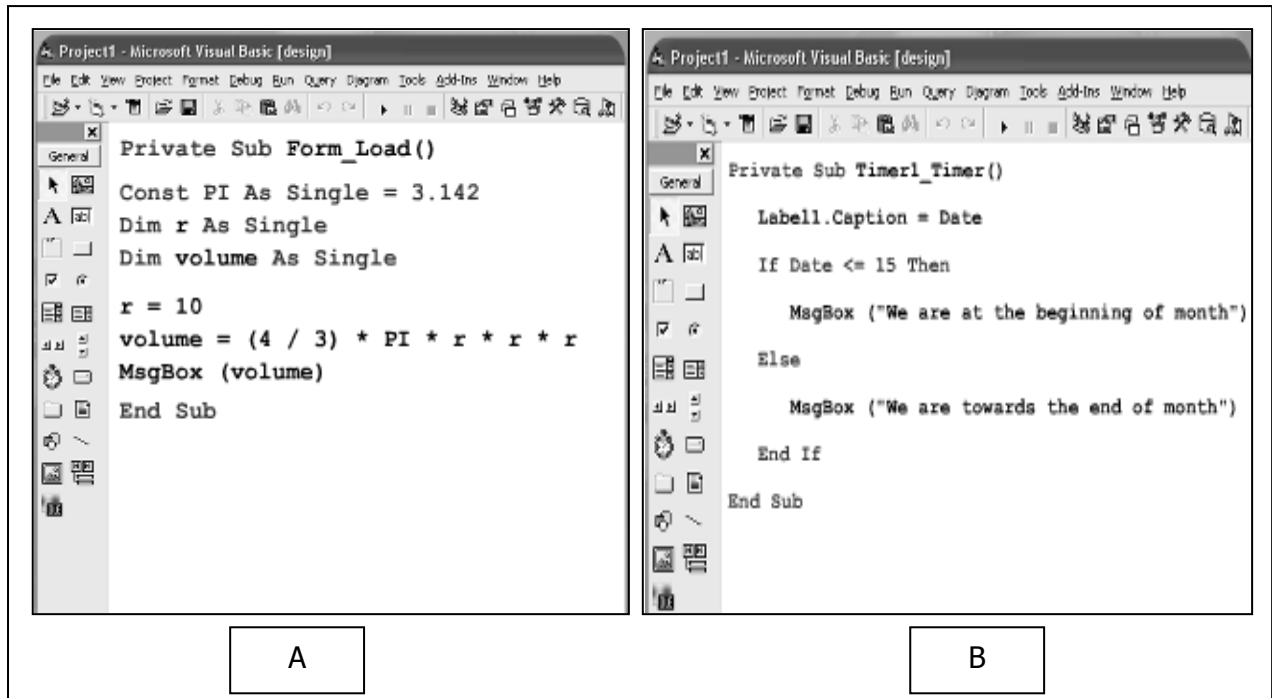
Project1 - Microsoft Visual Basic [design]

File Edit View Project Format Debug Run Query Diagram Tools Add-Ins Window Help

General

Private Sub Form_Load()

Const PI As Single = 3.142
Dim r As Single
Dim volume As Single

r = 10
volume = (4 / 3) * PI * r * r * r
MsgBox (volume)

End Sub

A

Project1 - Microsoft Visual Basic [design]

File Edit View Project Format Debug Run Query Diagram Tools Add-Ins Window Help

General

Private Sub Timer1_Timer()

Label1.Caption = Date

If Date <= 15 Then

MsgBox ("We are at the beginning of month")

Else

MsgBox ("We are towards the end of month")

End If

End Sub

B